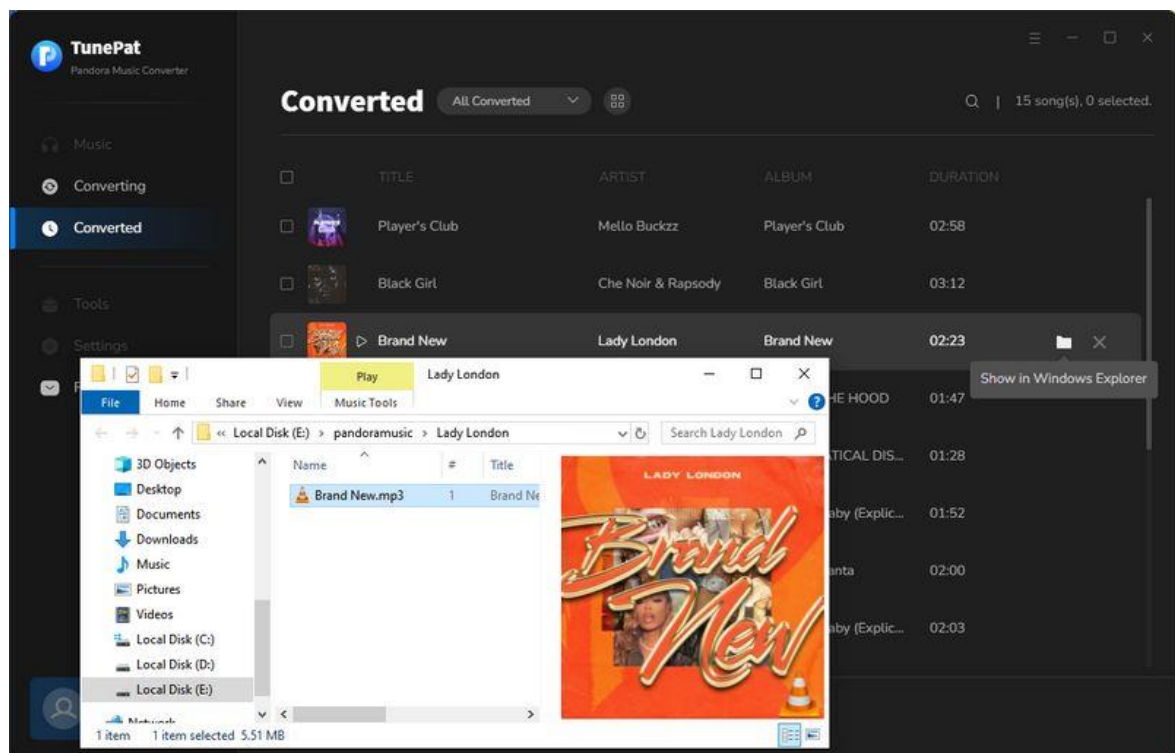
TunePat
Pandora Music Converter

Music
Converting
Converted
Tools
Settings

Converted All Converted

15 song(s), 0 selected.

| TITLE | ARTIST | ALBUM | DURATION |
|---|---|---|---|
| Player's Club | Mello Buckzz | Player's Club | 02:58 |
| Black Girl | Che Noir & Rapsody | Black Girl | 03:12 |
| Brand New | Lady London | Brand New | 02:23 |
| | | HE HOOD | 01:47 |
| | | TICAL DIS... | 01:28 |
| | | aby (Explic... | 01:52 |
| | | nta | 02:00 |
| | | aby (Explic... | 02:03 |

Show in Windows Explorer

Play Lady London
File Home Share View Music Tools
« Local Disk (E:) > pandoramusic > Lady London
Search Lady London
3D Objects
Desktop
Documents
Downloads
Music
Pictures
Videos
Local Disk (C:)
Local Disk (D:)
Local Disk (E:)
Network
Name # Title
Brand New.mp3 1 Brand Ne
LADY LONDON
Brand New
1 item 1 item selected 5.51 MB